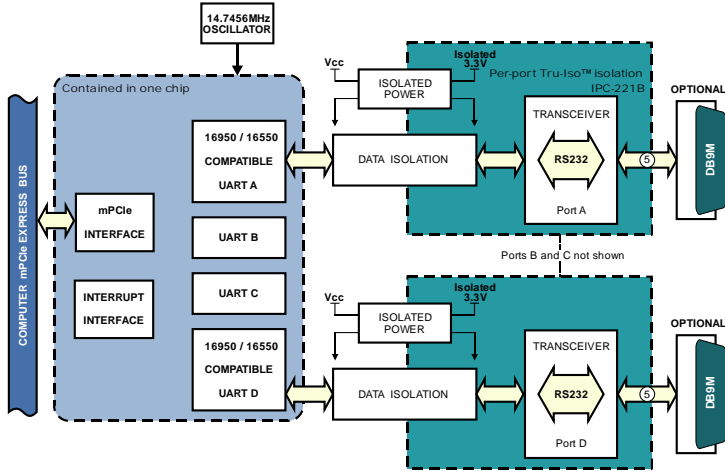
14.7456MHz OSCILLATOR

Contained in one chip

COMPUTER mPCIe EXPRESS BUS

mPCIe INTERFACE

INTERRUPT INTERFACE

16950 / 16550 COMPATIBLE UART A

UART B

UART C

16950 / 16550 COMPATIBLE UART D

Vcc

ISOLATED POWER

Isolated 3.3V

Per-port Tru-Iso™ isolation IPC-221B

DATA ISOLATION

TRANSCEIVER

RS232

Port A

5

OPTIONAL

DB9M

Ports B and C not shown

Vcc

ISOLATED POWER

Isolated 3.3V

DATA ISOLATION

TRANSCEIVER

RS232

Port D

5

OPTIONAL

DB9M